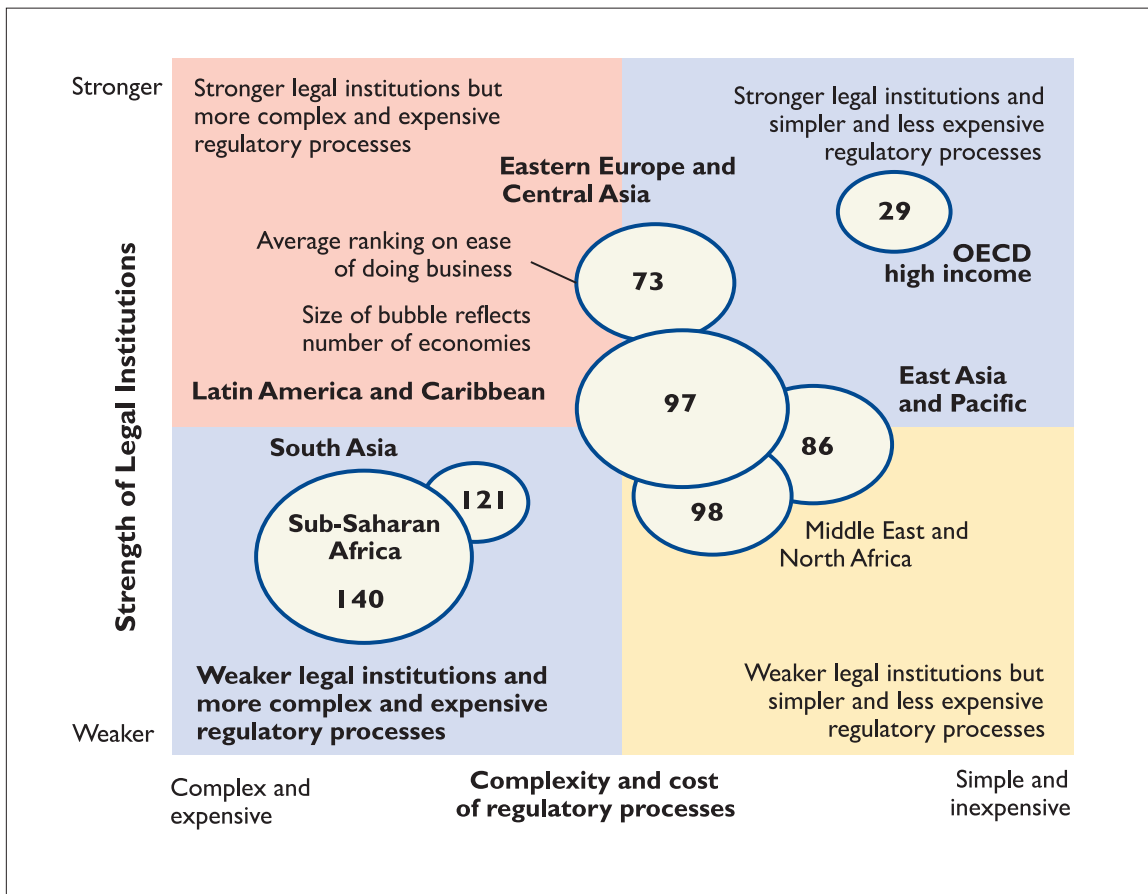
Stronger

Stronger legal institutions but more complex and expensive regulatory processes

Stronger legal institutions and simpler and less expensive regulatory processes

Eastern Europe and Central Asia

29

OECD high income

Average ranking on ease of doing business

73

Size of bubble reflects number of economies

Latin America and Caribbean

97

East Asia and Pacific

86

South Asia

121

Sub-Saharan Africa

140

98

Middle East and North Africa

Strength of Legal Institutions

Weaker legal institutions and more complex and expensive regulatory processes

Weaker legal institutions but simpler and less expensive regulatory processes

Weaker

Complex and expensive

Complexity and cost of regulatory processes

Simple and inexpensive